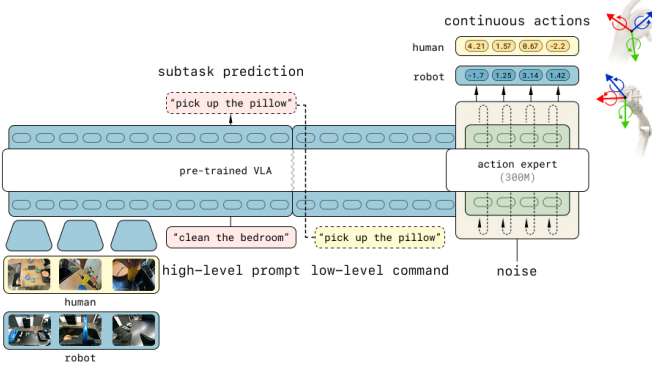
continuous actions

human 4.21 1.57 0.67 -2.2

robot -1.7 1.25 3.14 1.42

subtask prediction

"pick up the pillow"

pre-trained VLA

action expert
(300M)

"clean the bedroom"

"pick up the pillow"

human

robot

high-level prompt low-level command

noise